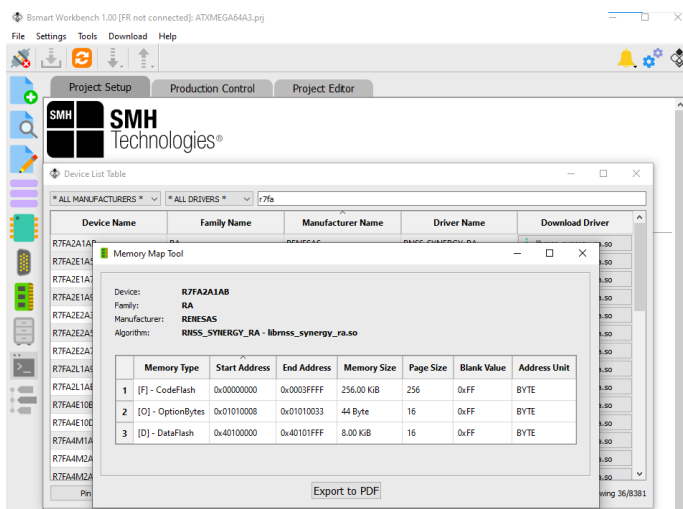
Bsmart Workbench 1.00 [FR not connected]: ATXMEGA64A3.prj

File Settings Tools Download Help

Project Setup Production Control Project Editor

SMH
SMH Technologies®

Device List Table

* ALL MANUFACTURERS * * ALL DRIVERS * r7fa

| Device Name | Family Name | Manufacturer Name | Driver Name | Download Driver |
|---|---|---|---|---|
| R7FA2A1AB | RA | RENESAS | RNSS_SYNERGY_RA | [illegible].so |
| R7FA2E1A5 | | | | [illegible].so |
| R7FA2E1A7 | | | | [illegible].so |
| R7FA2E1A9 | | | | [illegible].so |
| R7FA2E2A3 | | | | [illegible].so |
| R7FA2E2A5 | | | | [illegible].so |
| R7FA2E2A7 | | | | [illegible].so |
| R7FA2L1A9 | | | | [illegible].so |
| R7FA2L1AB | | | | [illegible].so |
| R7FA4E10B | | | | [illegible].so |
| R7FA4E10D | | | | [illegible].so |
| R7FA4M1A | | | | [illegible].so |
| R7FA4M2A | | | | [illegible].so |
| R7FA4M2A | | | | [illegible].so |

Pin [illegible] wing 36/8381

Memory Map Tool

Device: R7FA2A1AB
Family: RA
Manufacturer: RENESAS
Algorithm: RNSS_SYNERGY_RA - librnss_synergy_ra.so

| | Memory Type | Start Address | End Address | Memory Size | Page Size | Blank Value | Address Unit |
|---|---|---|---|---|---|---|---|
| 1 | [F] - CodeFlash | 0x00000000 | 0x0003FFFF | 256.00 KiB | 256 | 0xFF | BYTE |
| 2 | [O] - OptionBytes | 0x01010008 | 0x01010033 | 44 Byte | 16 | 0xFF | BYTE |
| 3 | [D] - DataFlash | 0x40100000 | 0x40101FFF | 8.00 KiB | 16 | 0xFF | BYTE |

Export to PDF